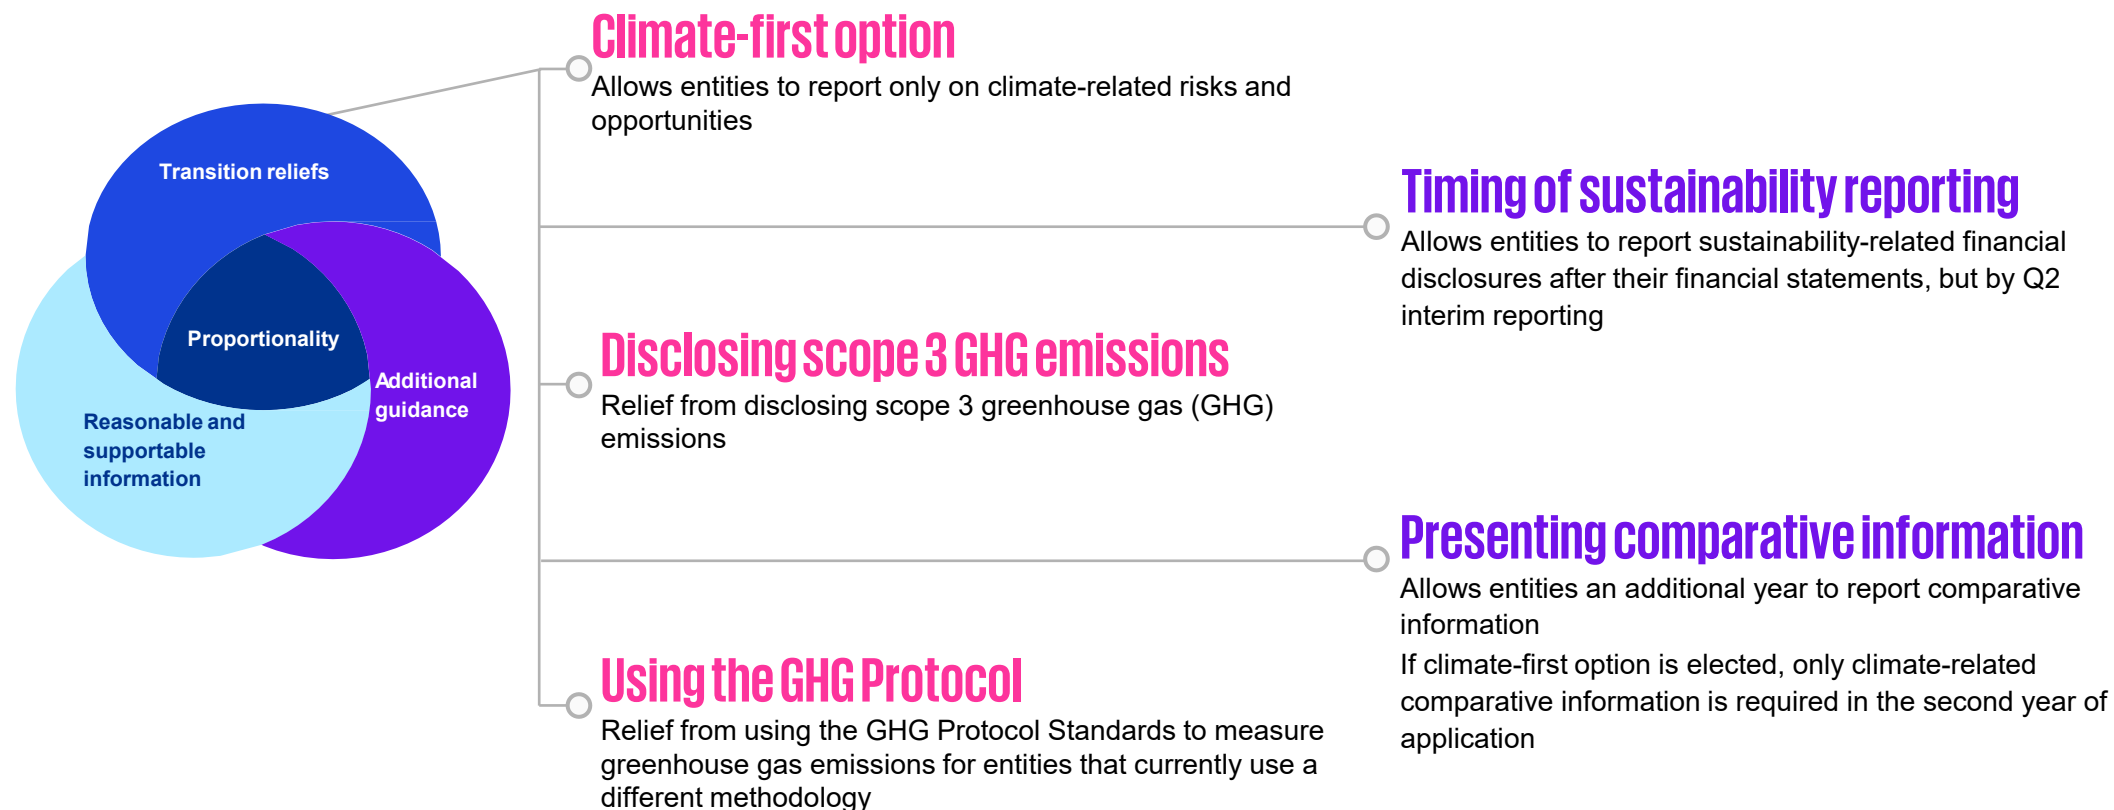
Transition reliefs

Proportionality

Additional guidance

Reasonable and supportable information

Climate-first option
Allows entities to report only on climate-related risks and opportunities

Timing of sustainability reporting
Allows entities to report sustainability-related financial disclosures after their financial statements, but by Q2 interim reporting

Disclosing scope 3 GHG emissions
Relief from disclosing scope 3 greenhouse gas (GHG) emissions

Presenting comparative information
Allows entities an additional year to report comparative information
If climate-first option is elected, only climate-related comparative information is required in the second year of application

Using the GHG Protocol
Relief from using the GHG Protocol Standards to measure greenhouse gas emissions for entities that currently use a different methodology